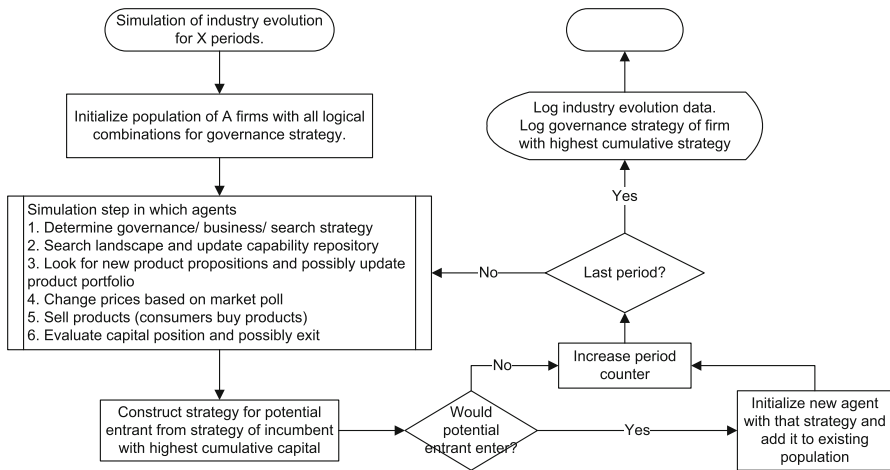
Simulation of industry evolution for X periods.

Initialize population of A firms with all logical combinations for governance strategy.

Simulation step in which agents
1. Determine governance/ business/ search strategy
2. Search landscape and update capability repository
3. Look for new product propositions and possibly update product portfolio
4. Change prices based on market poll
5. Sell products (consumers buy products)
6. Evaluate capital position and possibly exit

Construct strategy for potential entrant from strategy of incumbent with highest cumulative capital

Would potential entrant enter?

Yes

Initialize new agent with that strategy and add it to existing population

No

Increase period counter

Last period?

No

Yes

Log industry evolution data. Log governance strategy of firm with highest cumulative strategy